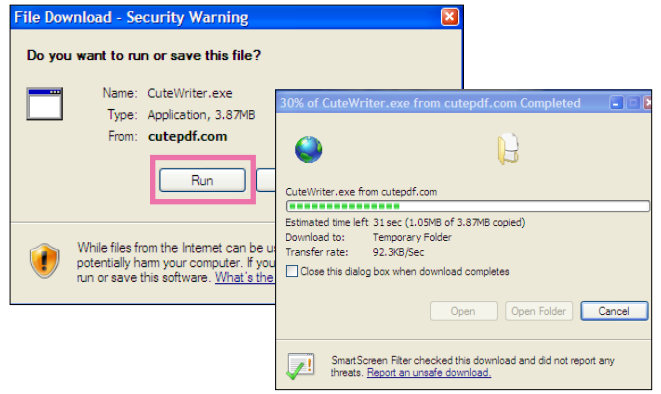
File Download - Security Warning

Do you want to run or save this file?

Name: CuteWriter.exe
Type: Application, 3.87MB
From: cutepdf.com

Run

While files from the Internet can be us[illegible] potentially harm your computer. If you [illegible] run or save this software. What's the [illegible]

30% of CuteWriter.exe from cutepdf.com Completed

CuteWriter.exe from cutepdf.com

Estimated time left 31 sec (1.05MB of 3.87MB copied)
Download to: Temporary Folder
Transfer rate: 92.3KB/Sec

Close this dialog box when download completes

Open
Open Folder
Cancel

SmartScreen Filter checked this download and did not report any threats. Report an unsafe download.